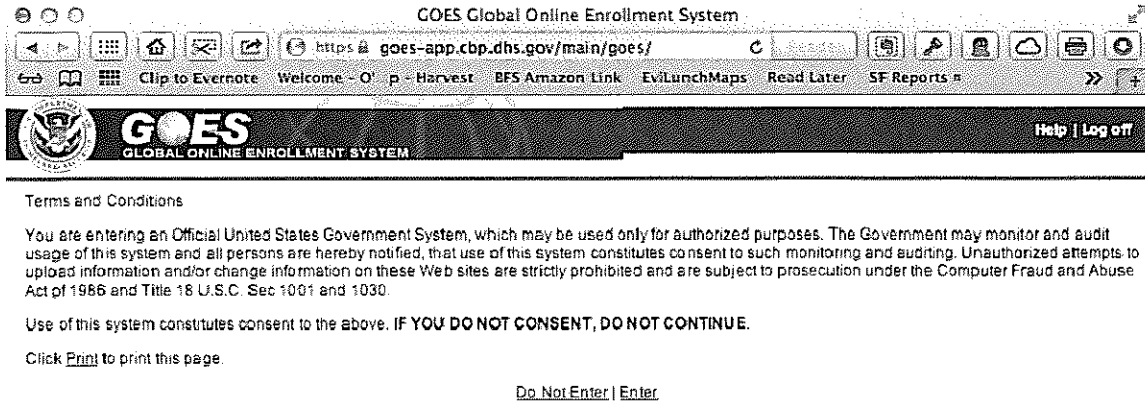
GOES Global Online Enrollment System

https goes-app.cbp.dhs.gov/main/goes/

Clip to Evernote Welcome - O' p - Harvest BFS Amazon Link EviLunchMaps Read Later SF Reports

GOES
GLOBAL ONLINE ENROLLMENT SYSTEM

Help | Log off

Terms and Conditions

You are entering an Official United States Government System, which may be used only for authorized purposes. The Government may monitor and audit usage of this system and all persons are hereby notified, that use of this system constitutes consent to such monitoring and auditing. Unauthorized attempts to upload information and/or change information on these Web sites are strictly prohibited and are subject to prosecution under the Computer Fraud and Abuse Act of 1986 and Title 18 U.S.C. Sec 1001 and 1030.

Use of this system constitutes consent to the above. IF YOU DO NOT CONSENT, DO NOT CONTINUE.

Click Print to print this page.

Do Not Enter | Enter